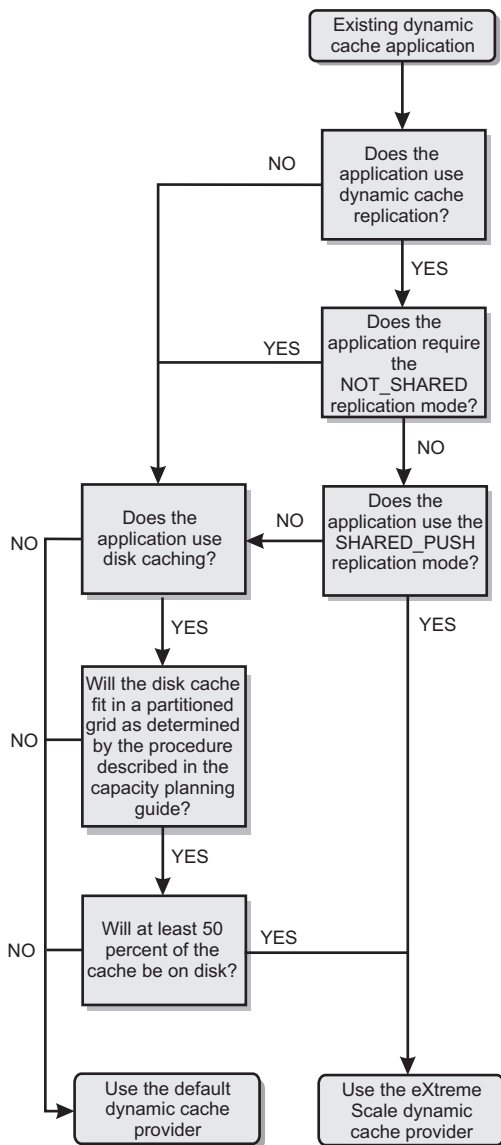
Existing dynamic cache application

Does the application use dynamic cache replication?

NO

YES

Does the application require the NOT_SHARED replication mode?

YES

NO

Does the application use the SHARED_PUSH replication mode?

NO

Does the application use disk caching?

NO

YES

YES

Will the disk cache fit in a partitioned grid as determined by the procedure described in the capacity planning guide?

NO

YES

Will at least 50 percent of the cache be on disk?

YES

NO

Use the default dynamic cache provider

Use the eXtreme Scale dynamic cache provider